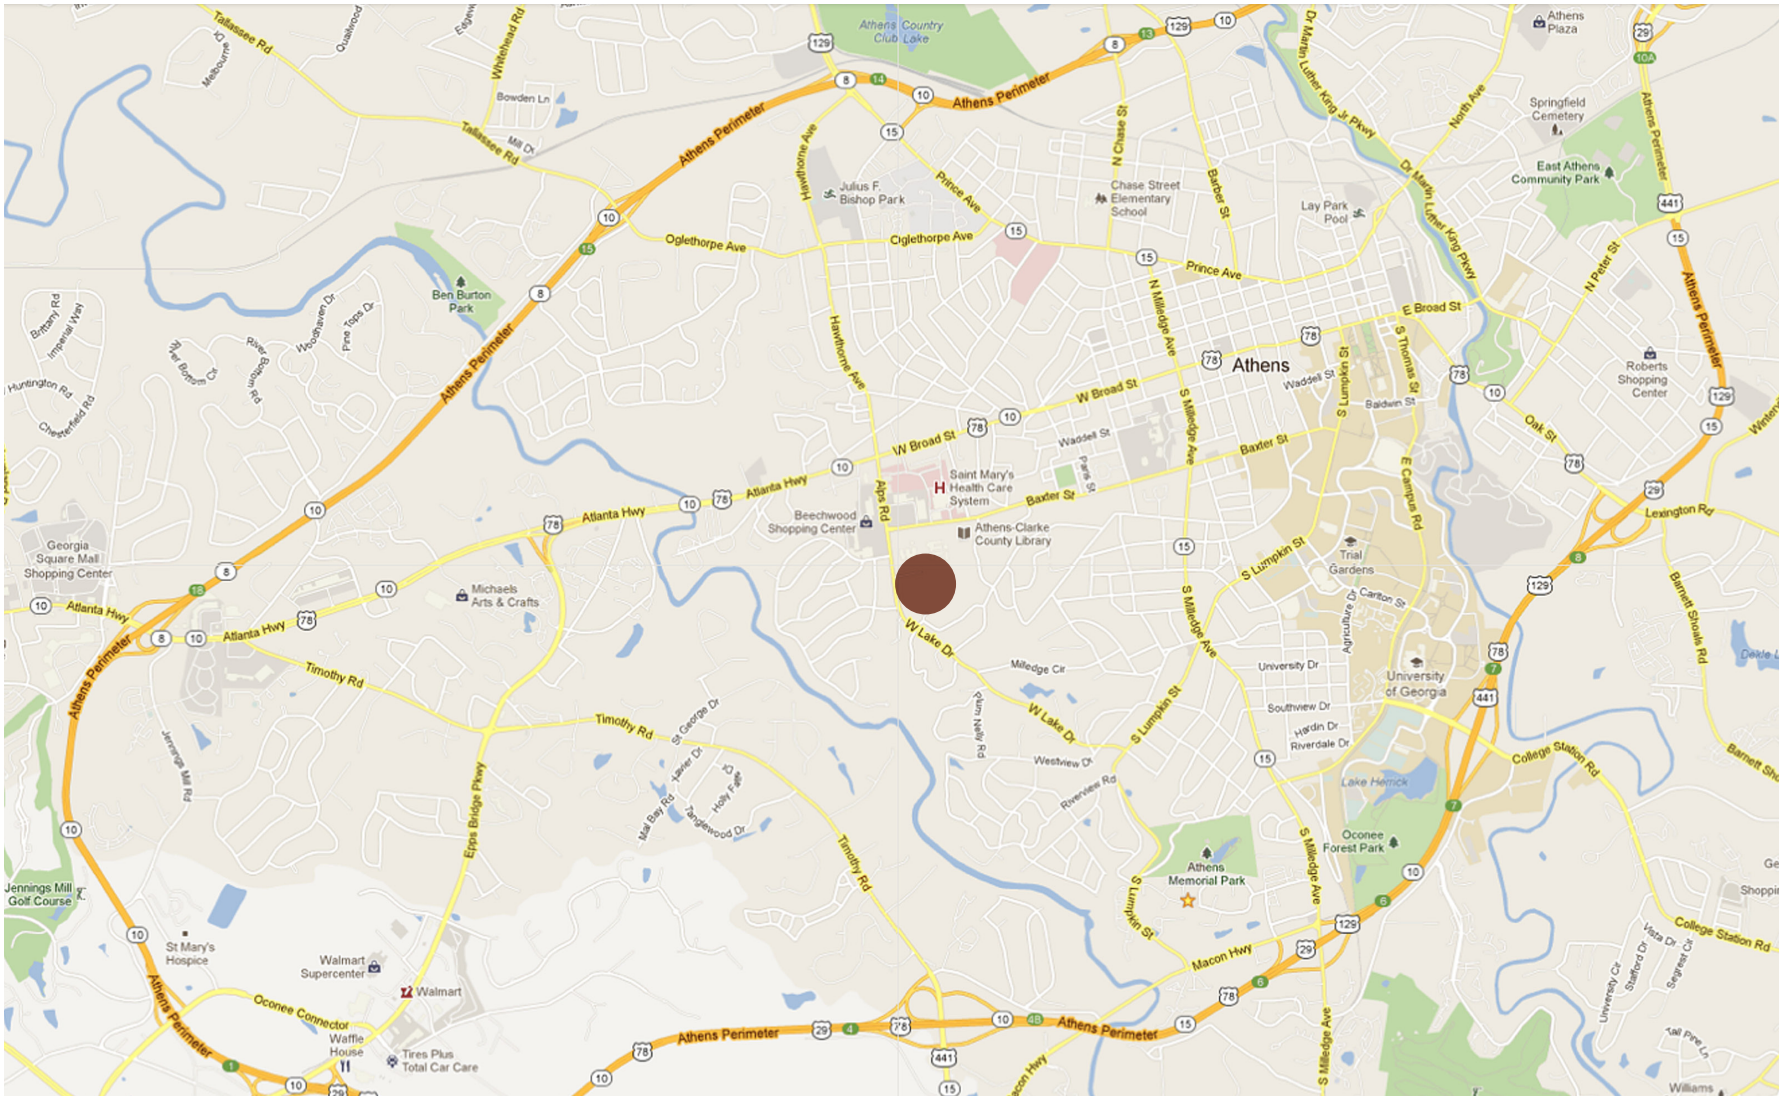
Tallassee Rd
Athens Country Club Lake
Whitehead Rd
Bowden Ln
Tallassee Rd
Mill Dr
Athens Perimeter
129
8
14
10
Athens Perimeter
129
10
13
8
Dr Martin Luther King Jr Pkwy
Athens Plaza
29
10A
North Ave
Springfield Cemetery
Hawthorne Ave
15
Julius F. Bishop Park
Prince Ave
N Chase St
Chase Street Elementary School
Barber St
Lay Park Pool
Dr Martin Luther King Pkwy
East Athens Community Park
Athens Perimeter
441
10
Oglethorpe Ave
Oglethorpe Ave
15
15
Prince Ave
15
N Peter St
Ben Burton Park
8
15
Brittany Rd
Imperial Way
Woodhaven Dr
Pine Tops Dr
River Bottom Cir
River Bottom Rd
Huntington Rd
Chesterfield Rd
Athens Perimeter
Hawthorne Ave
N Milledge Ave
78
E Broad St
S Thomas St
78
Athens
Waddell St
S Lumpkin St
Baldwin St
Roberts Shopping Center
78
10
Oak St
129
15
W Broad St
10
W Broad St
78
Waddell St
S Milledge Ave
Baxter St
E Campus Rd
78
10
Atlanta Hwy
Saint Mary's Health Care System
Pope St
Baxter St
29
Lexington Rd
Beechwood Shopping Center
Alps Rd
Athens-Clarke County Library
10
78
Atlanta Hwy
10
78
15
S Lumpkin St
Trial Gardens
8
129
Georgia Square Mall Shopping Center
8
10
Michaels Arts & Crafts
Carlton St
10
Atlanta Hwy
18
8
10
Atlanta Hwy
78
Athens Perimeter
W Lake Dr
Milledge Cir
S Milledge Ave
Agriculture Dr
University Dr
University of Georgia
78
7
441
Barnett Shoals Rd
Timothy Rd
Timothy Rd
St George Dr
Plum Nelly Rd
W Lake Dr
S Lumpkin St
Southview Dr
Hardin Dr
Riverdale Dr
College Station Rd
Jennings Mill Rd
Lanier Dr
Holly Fern
Westview Dr
Riverview Rd
15
Lake Herrick
Mal Bay Rd
Tanglewood Dr
Timothy Rd
Epps Bridge Pkwy
10
Oconee Forest Park
7
Athens Memorial Park
S Milledge Ave
10
Jennings Mill Golf Course
S Lumpkin St
6
129
College Station Rd
10
St Mary's Hospice
Walmart Supercenter
Walmart
Macon Hwy
29
Vista Dr
Stafford Dr
Sagrest Cir
University Cir
Oconee Connector
Athens Perimeter
78
6
Athens Perimeter
29
4
78
10
4B
Athens Perimeter
15
S Milledge Ave
Waffle House
Tires Plus Total Car Care
78
441
1
10
29
10
15
Macon Hwy
Williams
Hall Pine Ln
Shoppi
Ge
Dekle
Barnett Sho
Winter